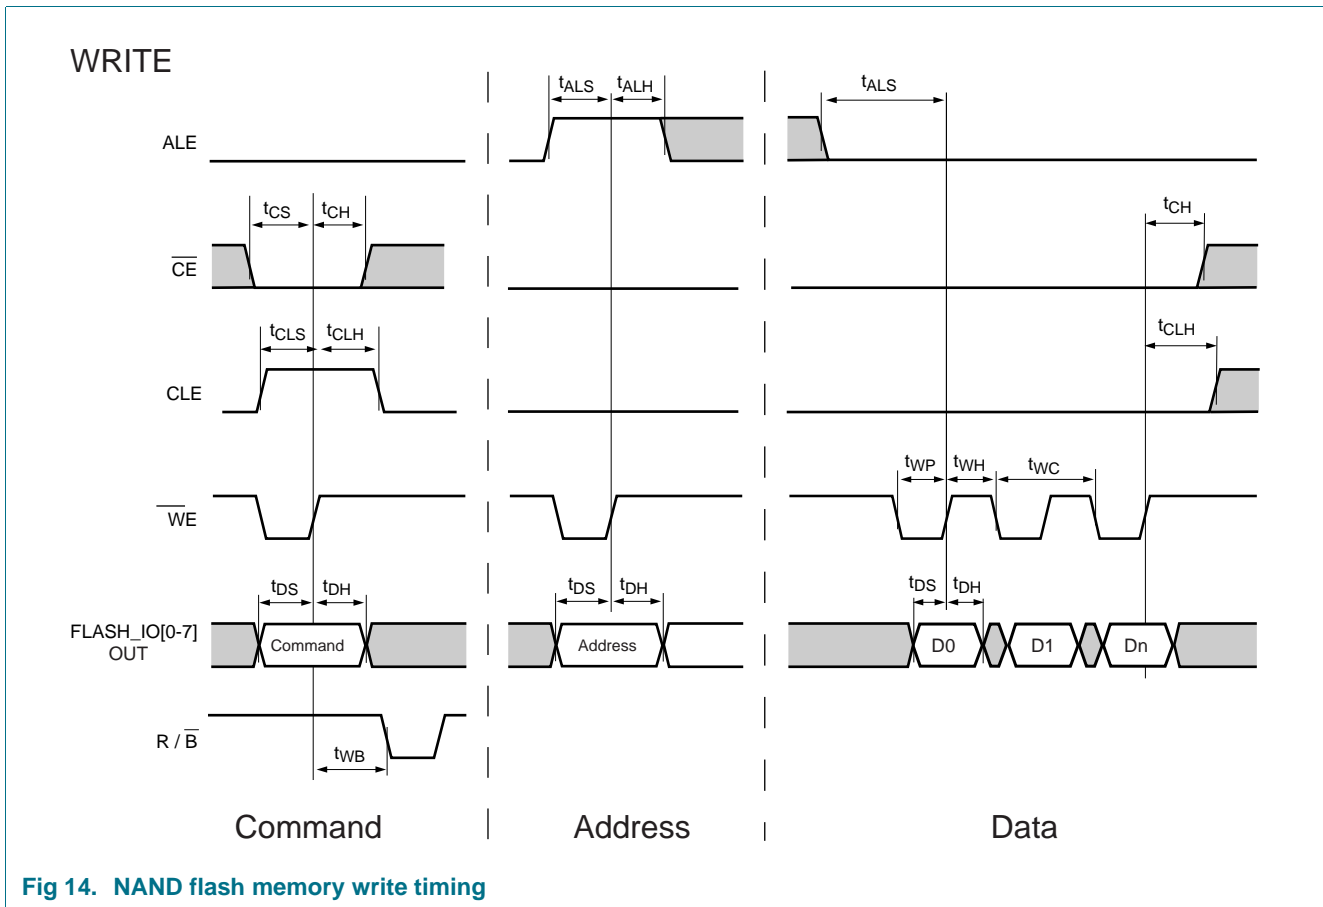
WRITE

$t_{ALS}$ $t_{ALH}$ $t_{ALS}$

ALE

$t_{CS}$ $t_{CH}$ $t_{CH}$

$\overline{CE}$

$t_{CLS}$ $t_{CLH}$ $t_{CLH}$

CLE

$t_{WP}$ $t_{WH}$ $t_{WC}$

$\overline{WE}$

$t_{DS}$ $t_{DH}$ $t_{DS}$ $t_{DH}$ $t_{DS}$ $t_{DH}$

FLASH_IO[0-7] OUT

Command

Address

D0 D1 Dn

R / $\overline{B}$

$t_{WB}$

Command Address Data

Fig 14. NAND flash memory write timing